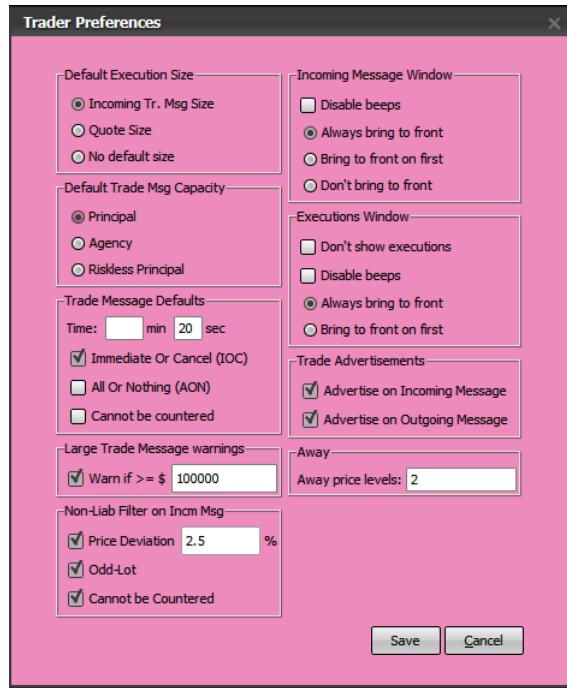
Trader Preferences

Default Execution Size
Incoming Tr. Msg Size
Quote Size
No default size

Default Trade Msg Capacity
Principal
Agency
Riskless Principal

Trade Message Defaults
Time: min 20 sec
Immediate Or Cancel (IOC)
All Or Nothing (AON)
Cannot be countered

Large Trade Message warnings
Warn if >= $ 100000

Non-Liab Filter on Incm Msg
Price Deviation 2.5 %
Odd-Lot
Cannot be Countered

Incoming Message Window
Disable beeps
Always bring to front
Bring to front on first
Don't bring to front

Executions Window
Don't show executions
Disable beeps
Always bring to front
Bring to front on first

Trade Advertisements
Advertise on Incoming Message
Advertise on Outgoing Message

Away
Away price levels: 2

Save
Cancel